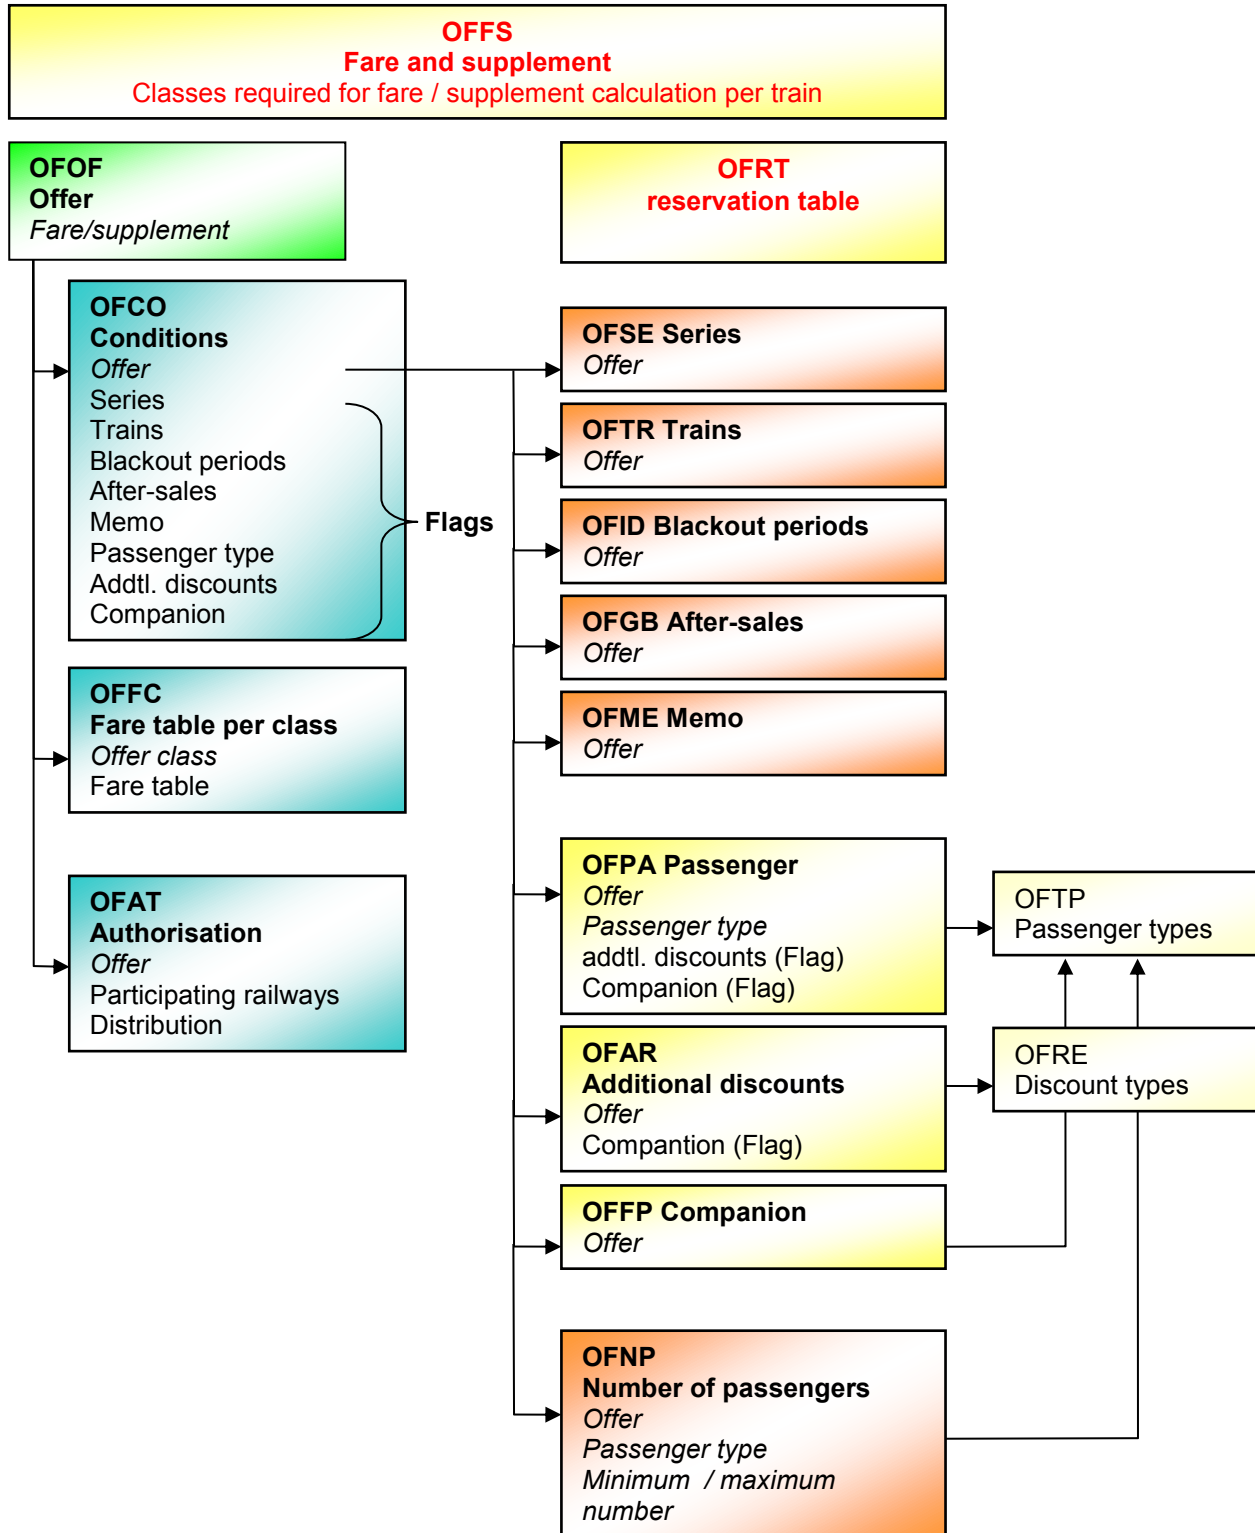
OFFS
Fare and supplement
Classes required for fare / supplement calculation per train

OFOF
Offer
Fare/supplement

OFRT
reservation table

OFCO
Conditions
Offer
Series
Trains
Blackout periods
After-sales
Memo
Passenger type
Addtl. discounts
Companion

Flags

OFSE Series
Offer

OFTR Trains
Offer

OFID Blackout periods
Offer

OFGB After-sales
Offer

OFME Memo
Offer

OFFC
Fare table per class
Offer class
Fare table

OFAT
Authorisation
Offer
Participating railways
Distribution

OFPA Passenger
Offer
Passenger type
addtl. discounts (Flag)
Companion (Flag)

OFTP
Passenger types

OFAR
Additional discounts
Offer
Compantion (Flag)

OFRE
Discount types

OFFP Companion
Offer

OFNP
Number of passengers
Offer
Passenger type
Minimum / maximum number